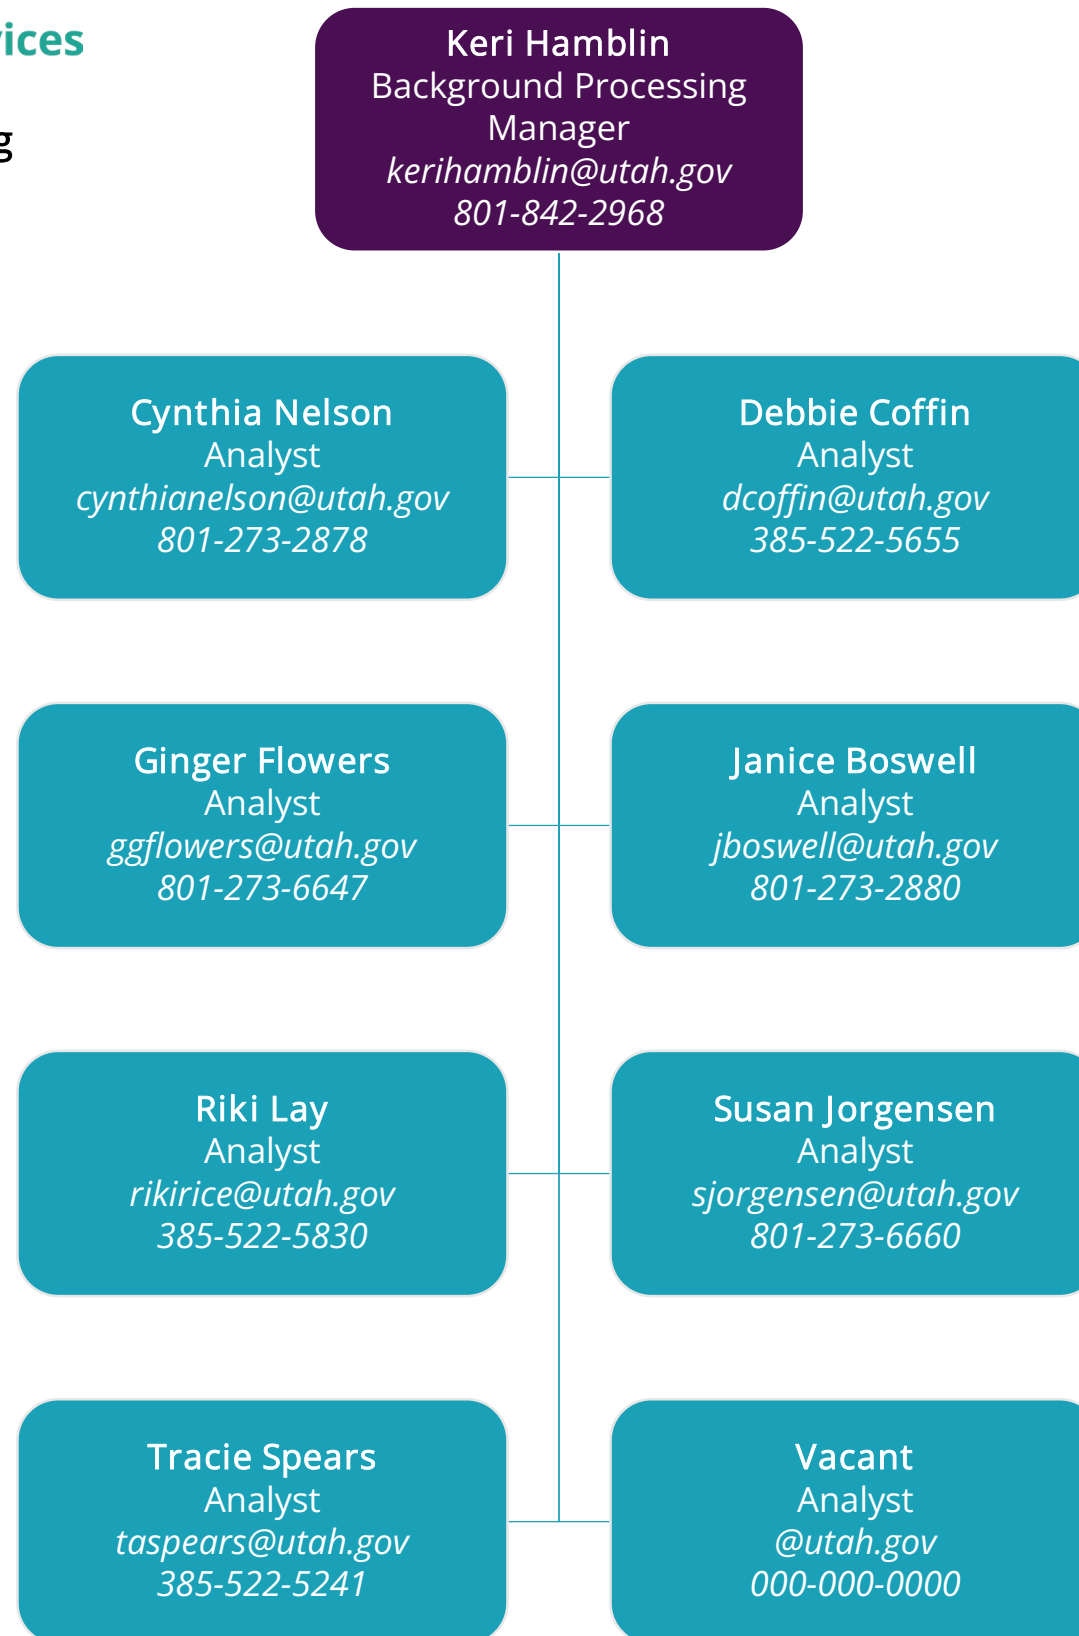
ices

g

Keri Hamblin
Background Processing Manager
kerihamblin@utah.gov
801-842-2968

Cynthia Nelson
Analyst
cynthianelson@utah.gov
801-273-2878

Debbie Coffin
Analyst
dcoffin@utah.gov
385-522-5655

Ginger Flowers
Analyst
ggflowers@utah.gov
801-273-6647

Janice Boswell
Analyst
jboswell@utah.gov
801-273-2880

Riki Lay
Analyst
rikirice@utah.gov
385-522-5830

Susan Jorgensen
Analyst
sjorgensen@utah.gov
801-273-6660

Tracie Spears
Analyst
taspears@utah.gov
385-522-5241

Vacant
Analyst
@utah.gov
000-000-0000